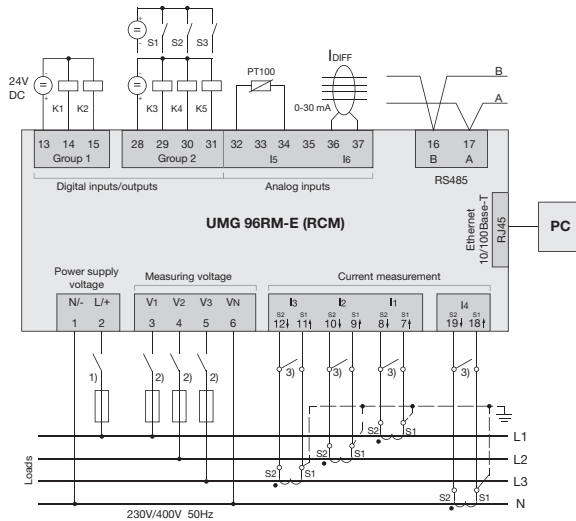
S1 S2 S3

24V DC

K1 K2

K3 K4 K5

PT100

$I_{DIFF}$

0-30 mA

B

A

13 14 15
Group 1

28 29 30 31
Group 2

32 33 34 35 36 37
I5 I6

16 17
B A

Digital inputs/outputs

Analog inputs

RS485

UMG 96RM-E (RCM)

Ethernet 10/100Base-T

RJ45

PC

Power supply voltage

N/- L/+
1 2

Measuring voltage

V1 V2 V3 VN
3 4 5 6

Current measurement

I3 I2 I1
S2 S1 S2 S1 S2 S1
12 11 10 9 8 7

I4
S2 S1
19 18

1)

2) 2) 2)

3) 3) 3) 3)

S2 S1

S2 S1

S2 S1

S2 S1

L1

L2

L3

N

Loads

230V/400V 50Hz